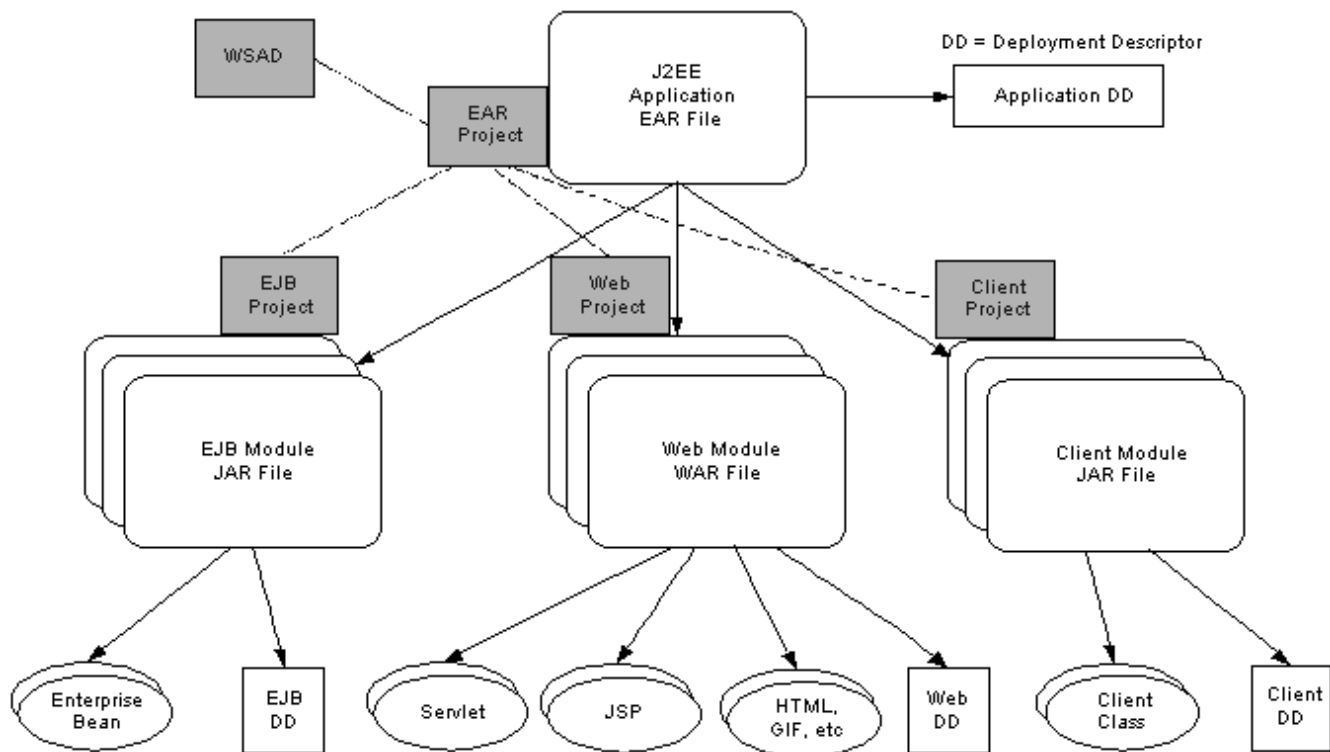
WSAD

EAR Project

J2EE Application EAR File

DD = Deployment Descriptor

Application DD

EJB Project

Web Project

Client Project

EJB Module JAR File

Web Module WAR File

Client Module JAR File

Enterprise Bean

EJB DD

Servlet

JSP

HTML, GIF, etc

Web DD

Client Class

Client DD